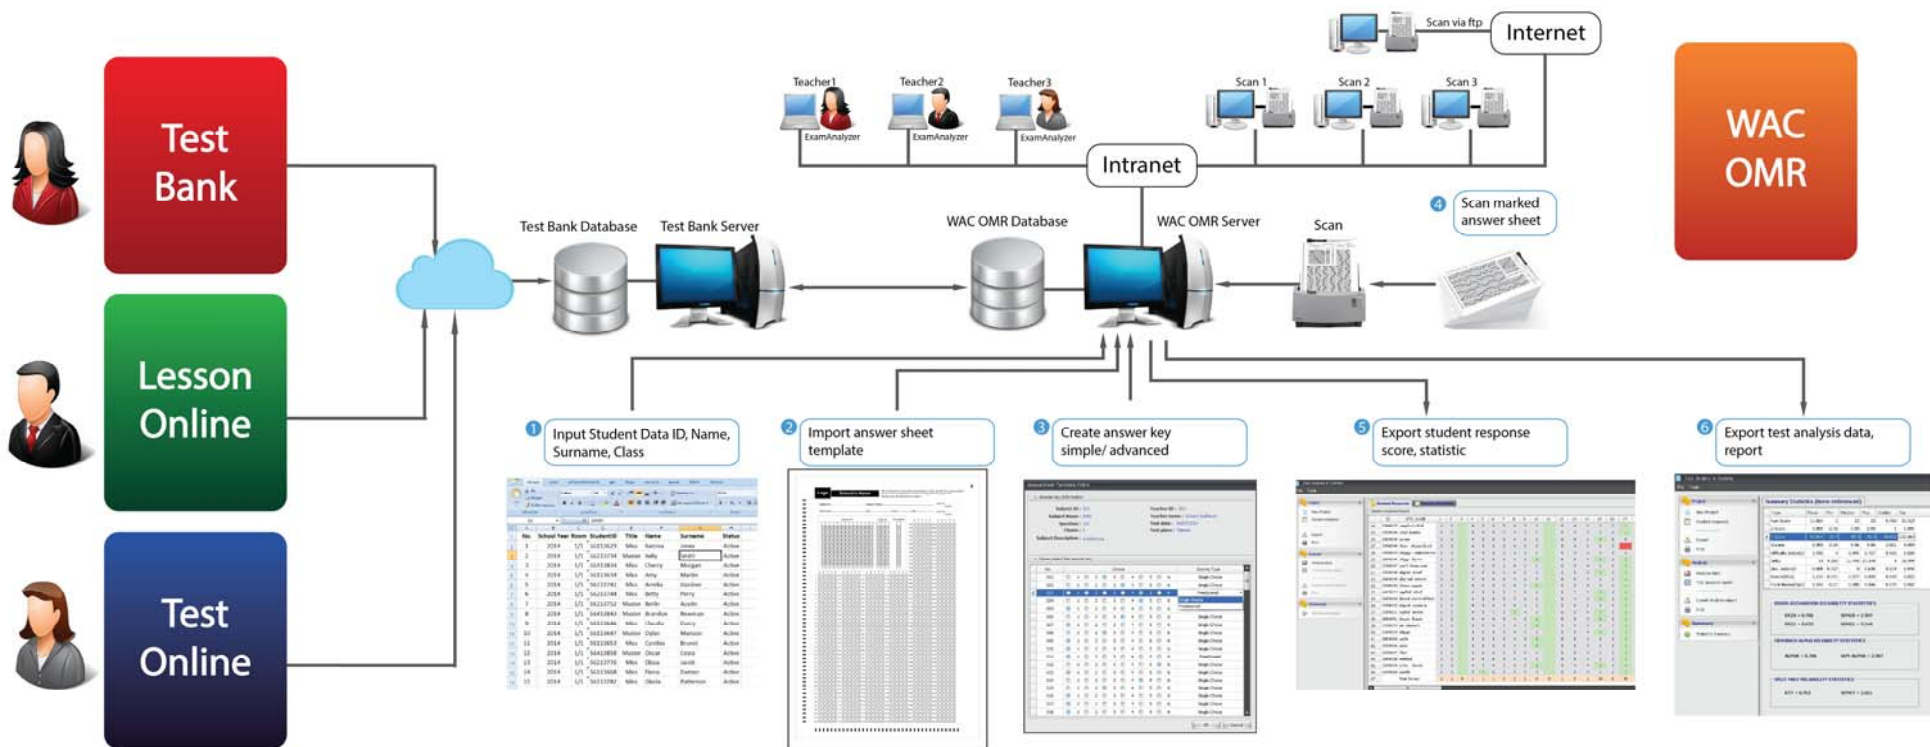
Test Bank

Lesson Online

Test Online

Scan via ftp

Internet

WAC OMR

Teacher1

ExamAnalyzer

Teacher2

ExamAnalyzer

Teacher3

ExamAnalyzer

Scan 1

Scan 2

Scan 3

Intranet

Test Bank Database

Test Bank Server

WAC OMR Database

WAC OMR Server

Scan

4 Scan marked answer sheet

1 Input Student Data ID, Name, Surname, Class

2 Import answer sheet template

3 Create answer key simple/ advanced

5 Export student response score, statistic

6 Export test analysis data, report